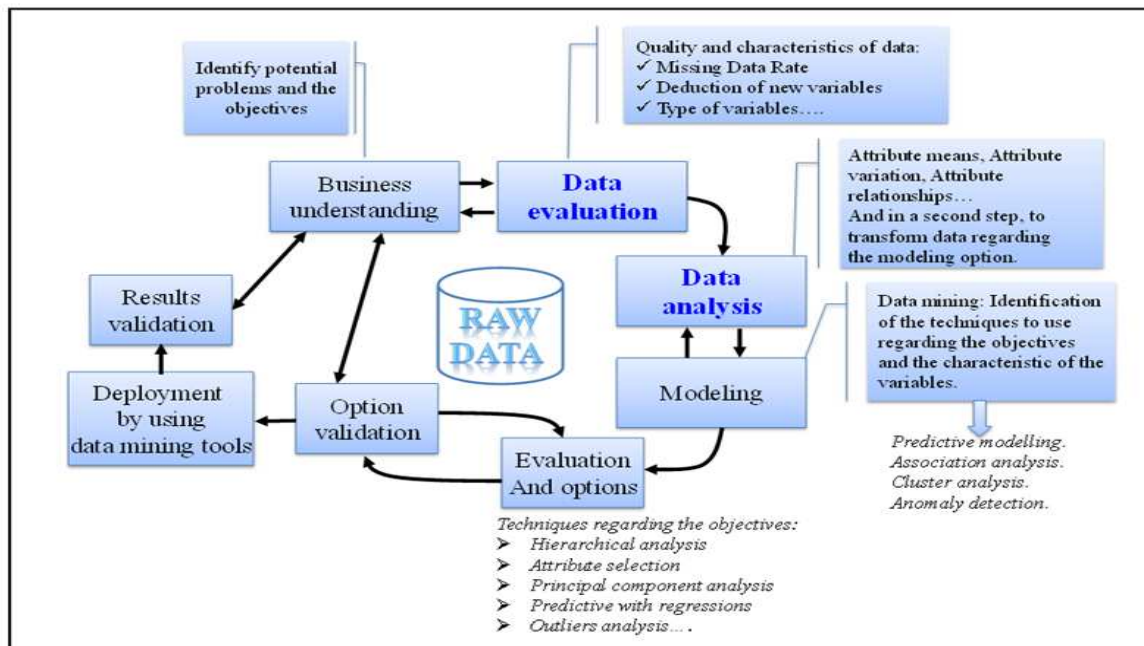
Identify potential problems and the objectives

Quality and characteristics of data:
✓ Missing Data Rate
✓ Deduction of new variables
✓ Type of variables….

Business understanding

Data evaluation

Attribute means, Attribute variation, Attribute relationships…
And in a second step, to transform data regarding the modeling option.

Data analysis

Results validation

RAW DATA

Data mining: Identification of the techniques to use regarding the objectives and the characteristic of the variables.

Modeling

Deployment by using data mining tools

Option validation

Predictive modelling.
Association analysis.
Cluster analysis.
Anomaly detection.

Evaluation And options

Techniques regarding the objectives:
➢ Hierarchical analysis
➢ Attribute selection
➢ Principal component analysis
➢ Predictive with regressions
➢ Outliers analysis….